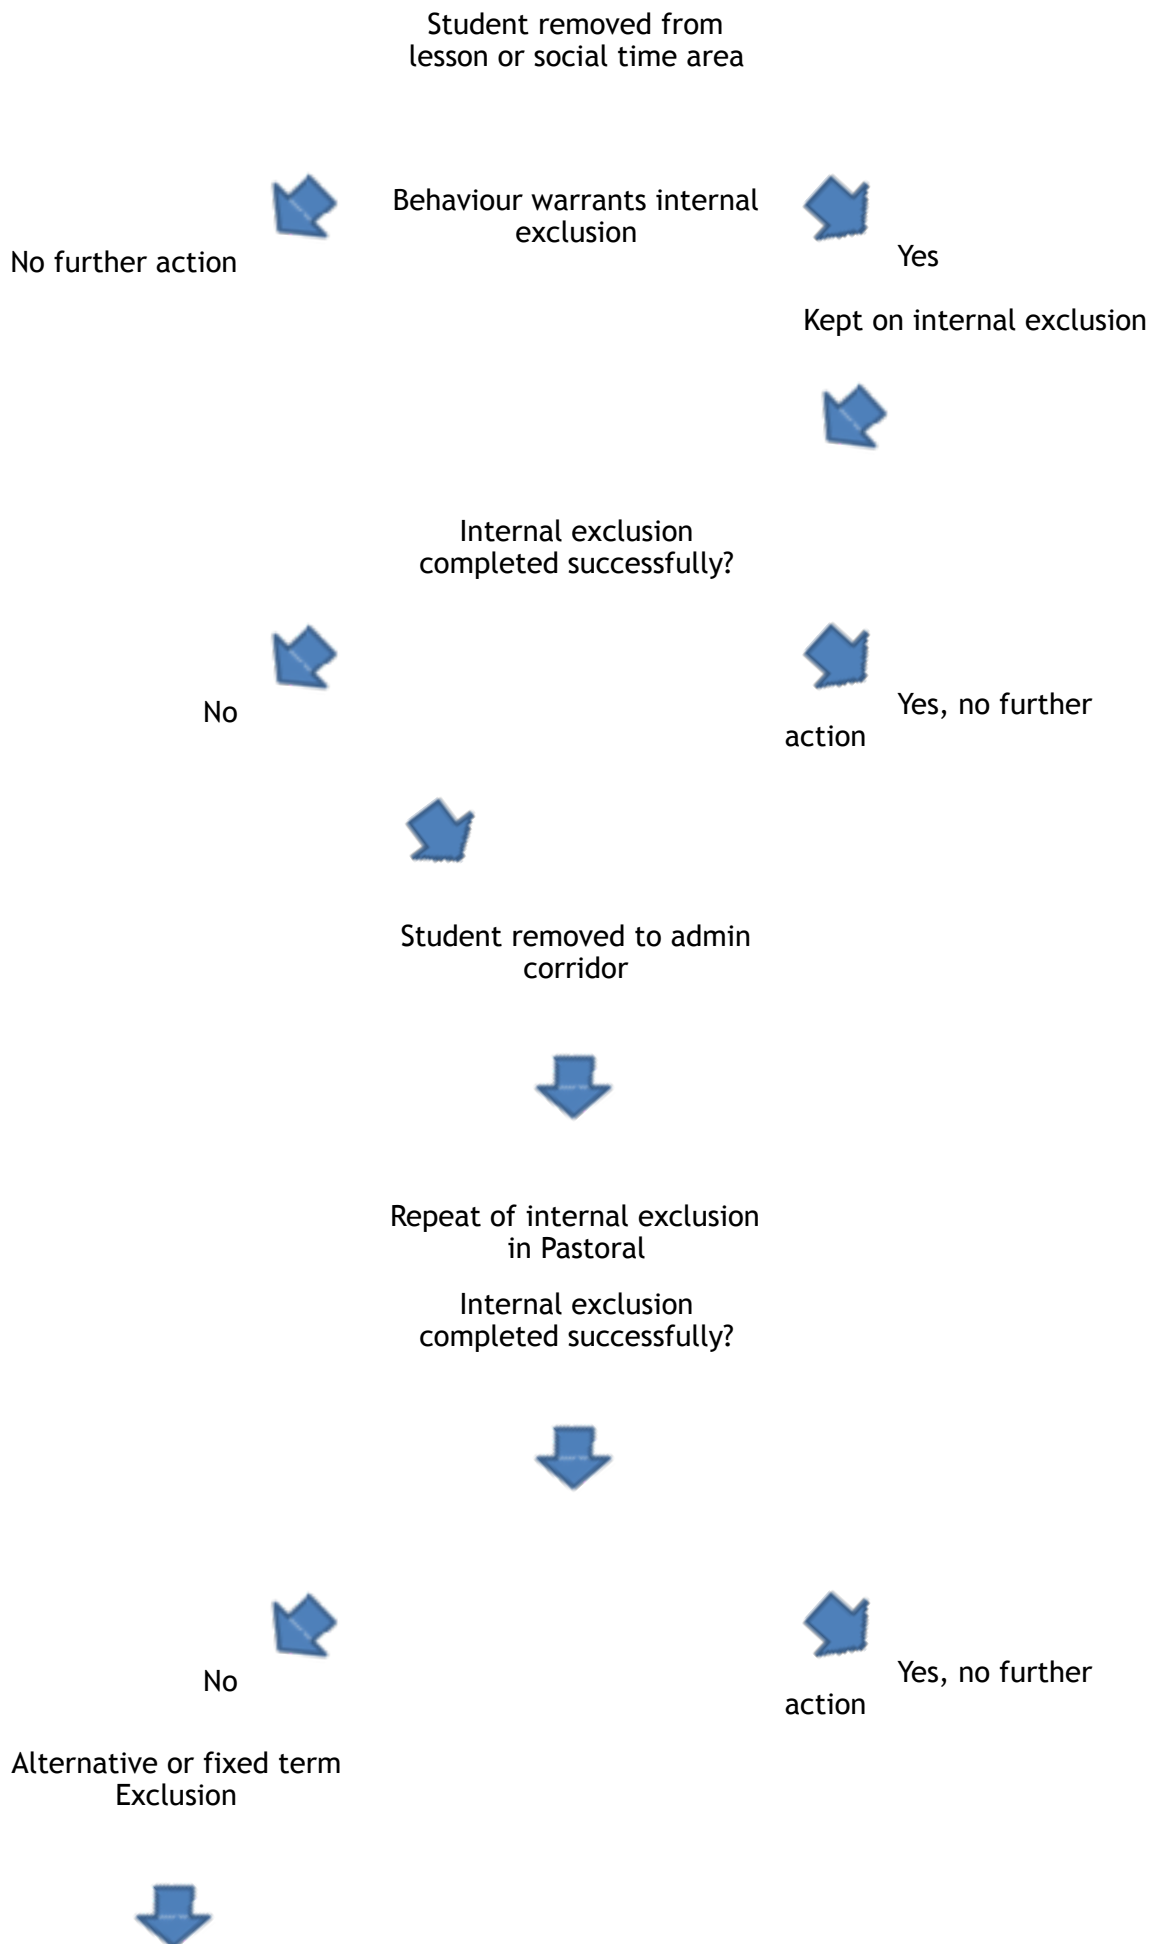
Student removed from lesson or social time area

Behaviour warrants internal exclusion

No further action

Yes

Kept on internal exclusion

Internal exclusion completed successfully?

No

Yes, no further action

Student removed to admin corridor

Repeat of internal exclusion in Pastoral

Internal exclusion completed successfully?

No

Yes, no further action

Alternative or fixed term Exclusion